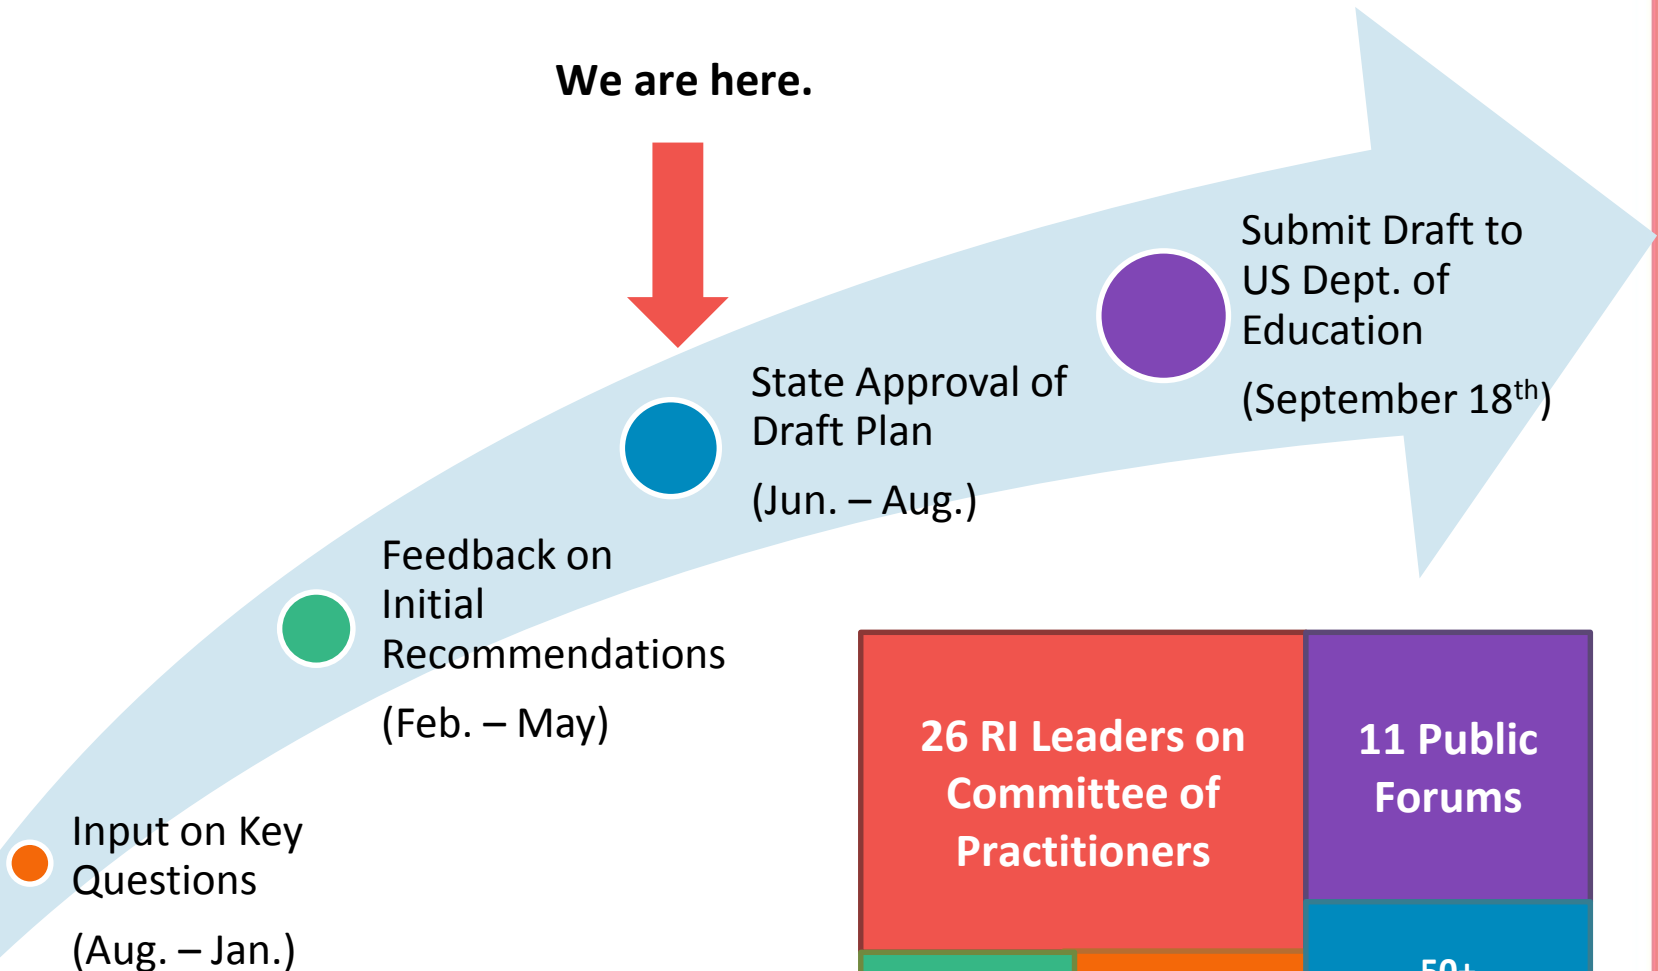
We are here.

Submit Draft to US Dept. of Education

(September 18$^{th}$)

State Approval of Draft Plan

(Jun. – Aug.)

Feedback on Initial Recommendations

(Feb. – May)

Input on Key Questions

(Aug. – Jan.)

26 RI Leaders on Committee of Practitioners

11 Public Forums

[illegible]